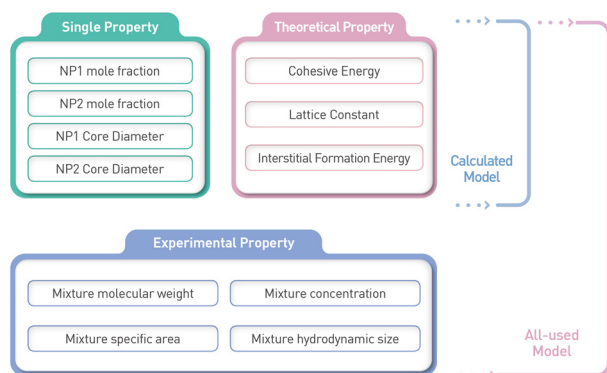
Single Property

NP1 mole fraction

NP2 mole fraction

NP1 Core Diameter

NP2 Core Diameter

Theoretical Property

Cohesive Energy

Lattice Constant

Interstitial Formation Energy

Calculated Model

Experimental Property

Mixture molecular weight

Mixture concentration

Mixture specific area

Mixture hydrodynamic size

All-used Model